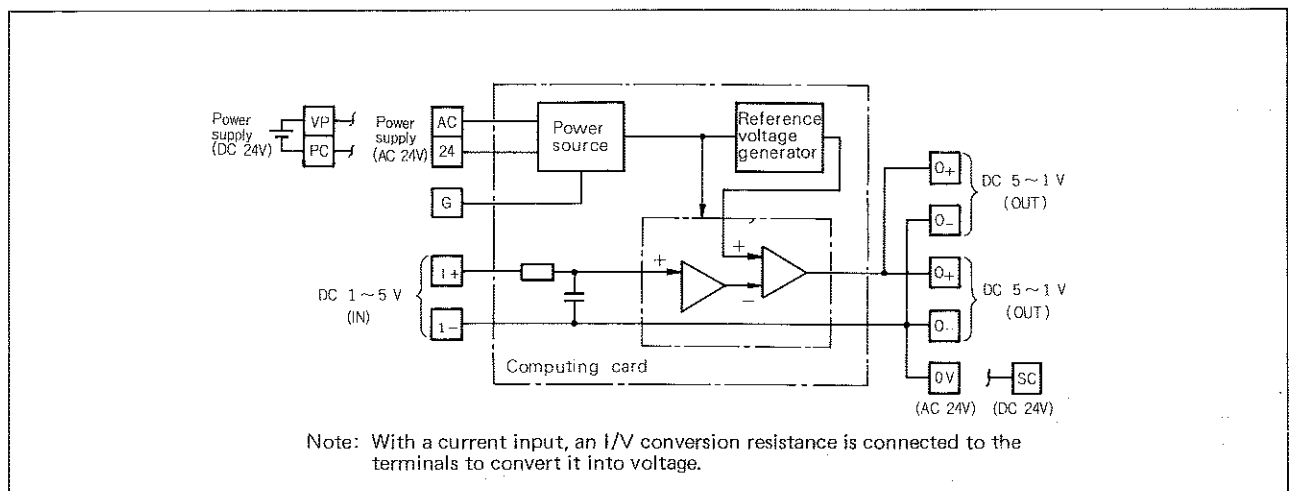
Power supply (DC 24V)

VP

PC

Power supply (AC 24V)

AC

24

G

Power source

Reference voltage generator

I+

I−

DC 1 ~ 5 V (IN)

+

+

−

Computing card

O+

O−

DC 5 ~ 1 V (OUT)

O+

O−

DC 5 ~ 1 V (OUT)

0V

SC

(AC 24V) (DC 24V)

Note: With a current input, an I/V conversion resistance is connected to the terminals to convert it into voltage.